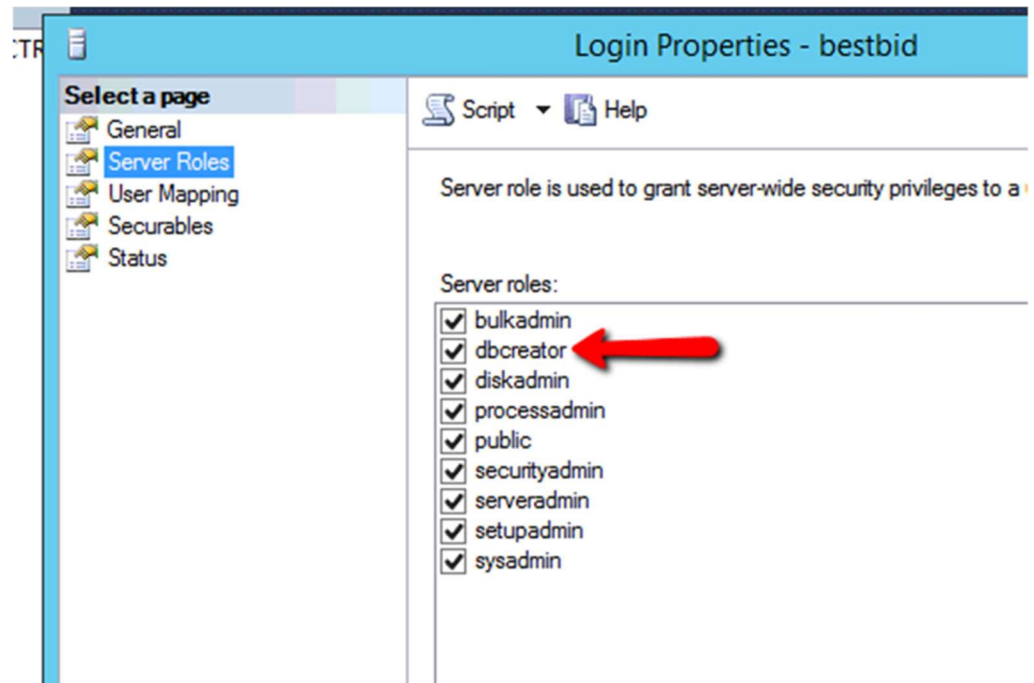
CTR

Login Properties - bestbid

Select a page
General
Server Roles
User Mapping
Securables
Status

Script
Help

Server role is used to grant server-wide security privileges to a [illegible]

Server roles:
bulkadmin
dbcreator
diskadmin
processadmin
public
securityadmin
serveradmin
setupadmin
sysadmin